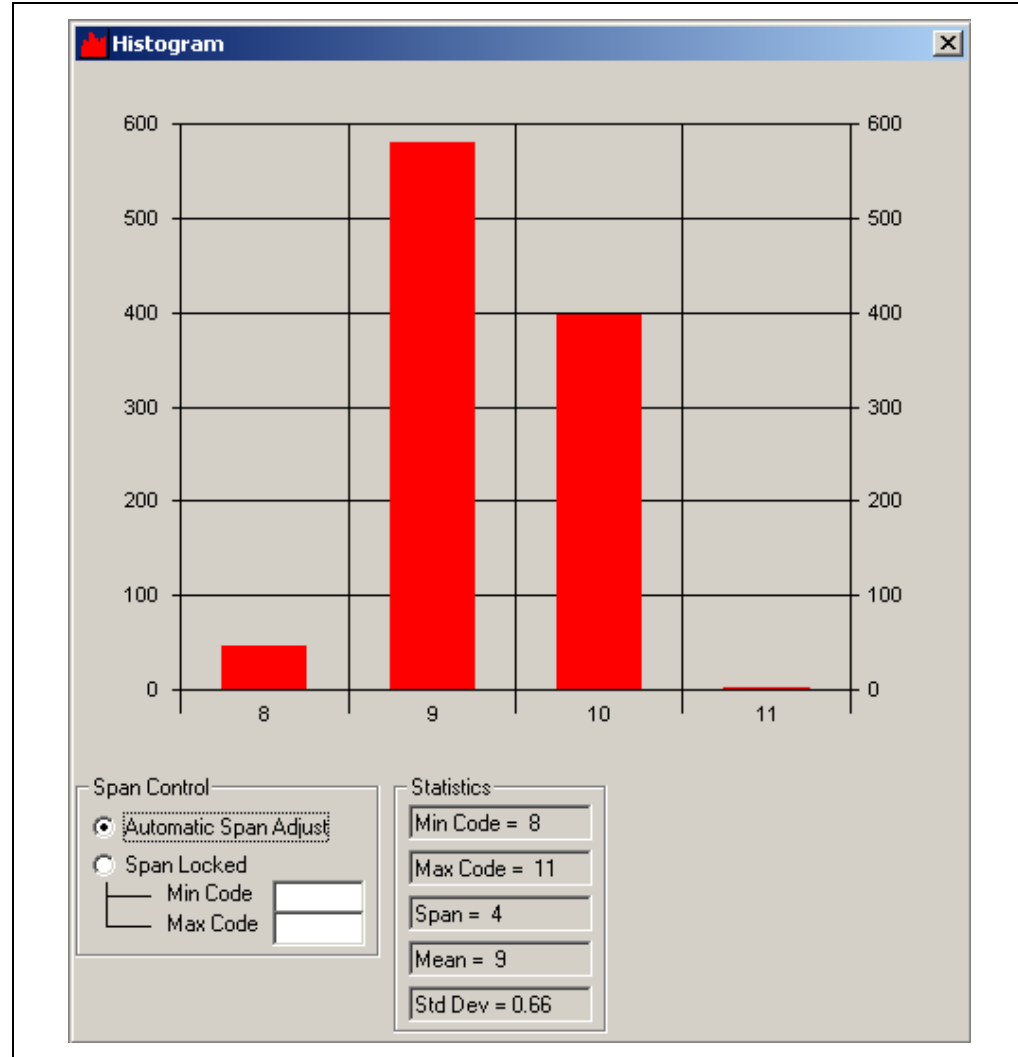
Histogram

600
500
400
300
200
100
0

600
500
400
300
200
100
0

8
9
10
11

Span Control
Automatic Span Adjust
Span Locked
Min Code
Max Code

Statistics
Min Code = 8
Max Code = 11
Span = 4
Mean = 9
Std Dev = 0.66